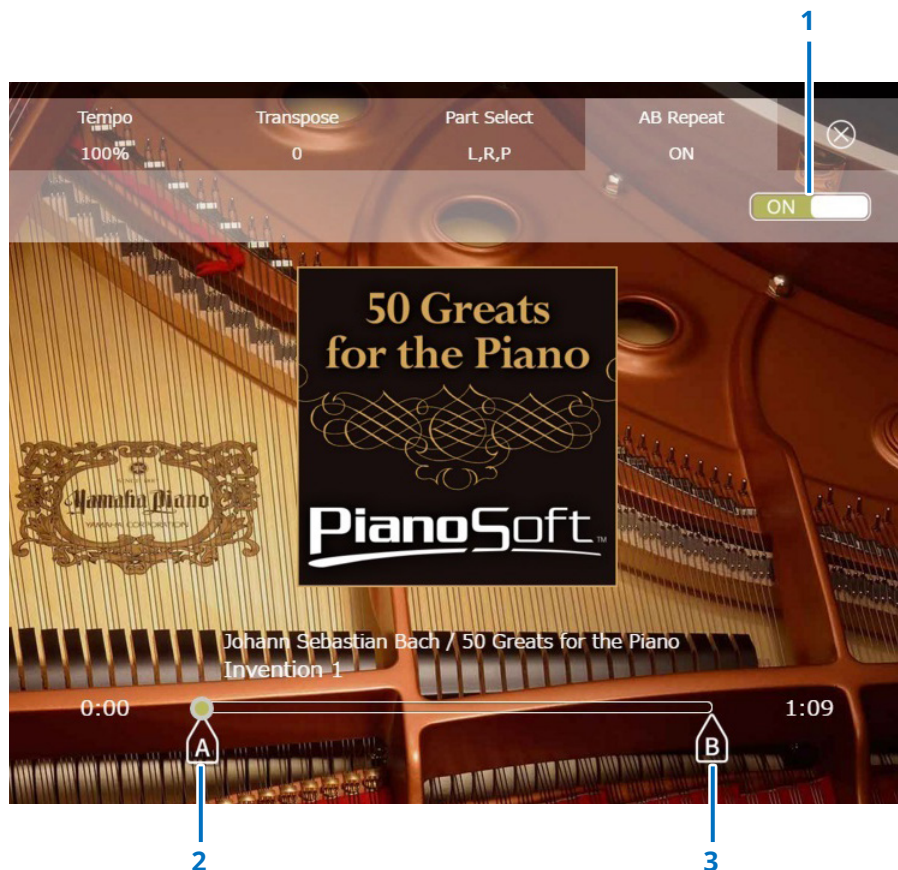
1

| Tempo | Transpose | Part Select | AB Repeat |
|---|---|---|---|
| 100% | 0 | L,R,P | ON |

ON

50 Greats for the Piano

PianoSoft

Yamaha Piano

Johann Sebastian Bach / 50 Greats for the Piano
Invention 1

0:00

1:09

A

B

2

3